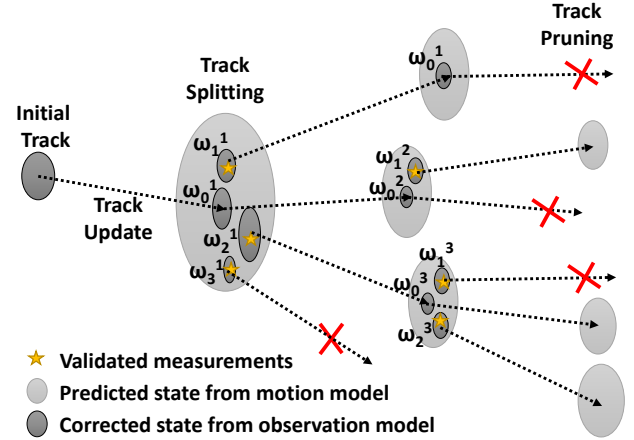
Track Pruning

Track Splitting

$\omega_0^1$

Initial Track

$\omega_1^1$

$\omega_1^2$

$\omega_0^1$

$\omega_0^2$

Track Update

$\omega_2^1$

$\omega_3^1$

$\omega_1^3$

$\omega_0^3$

$\omega_2^3$

Validated measurements

Predicted state from motion model

Corrected state from observation model